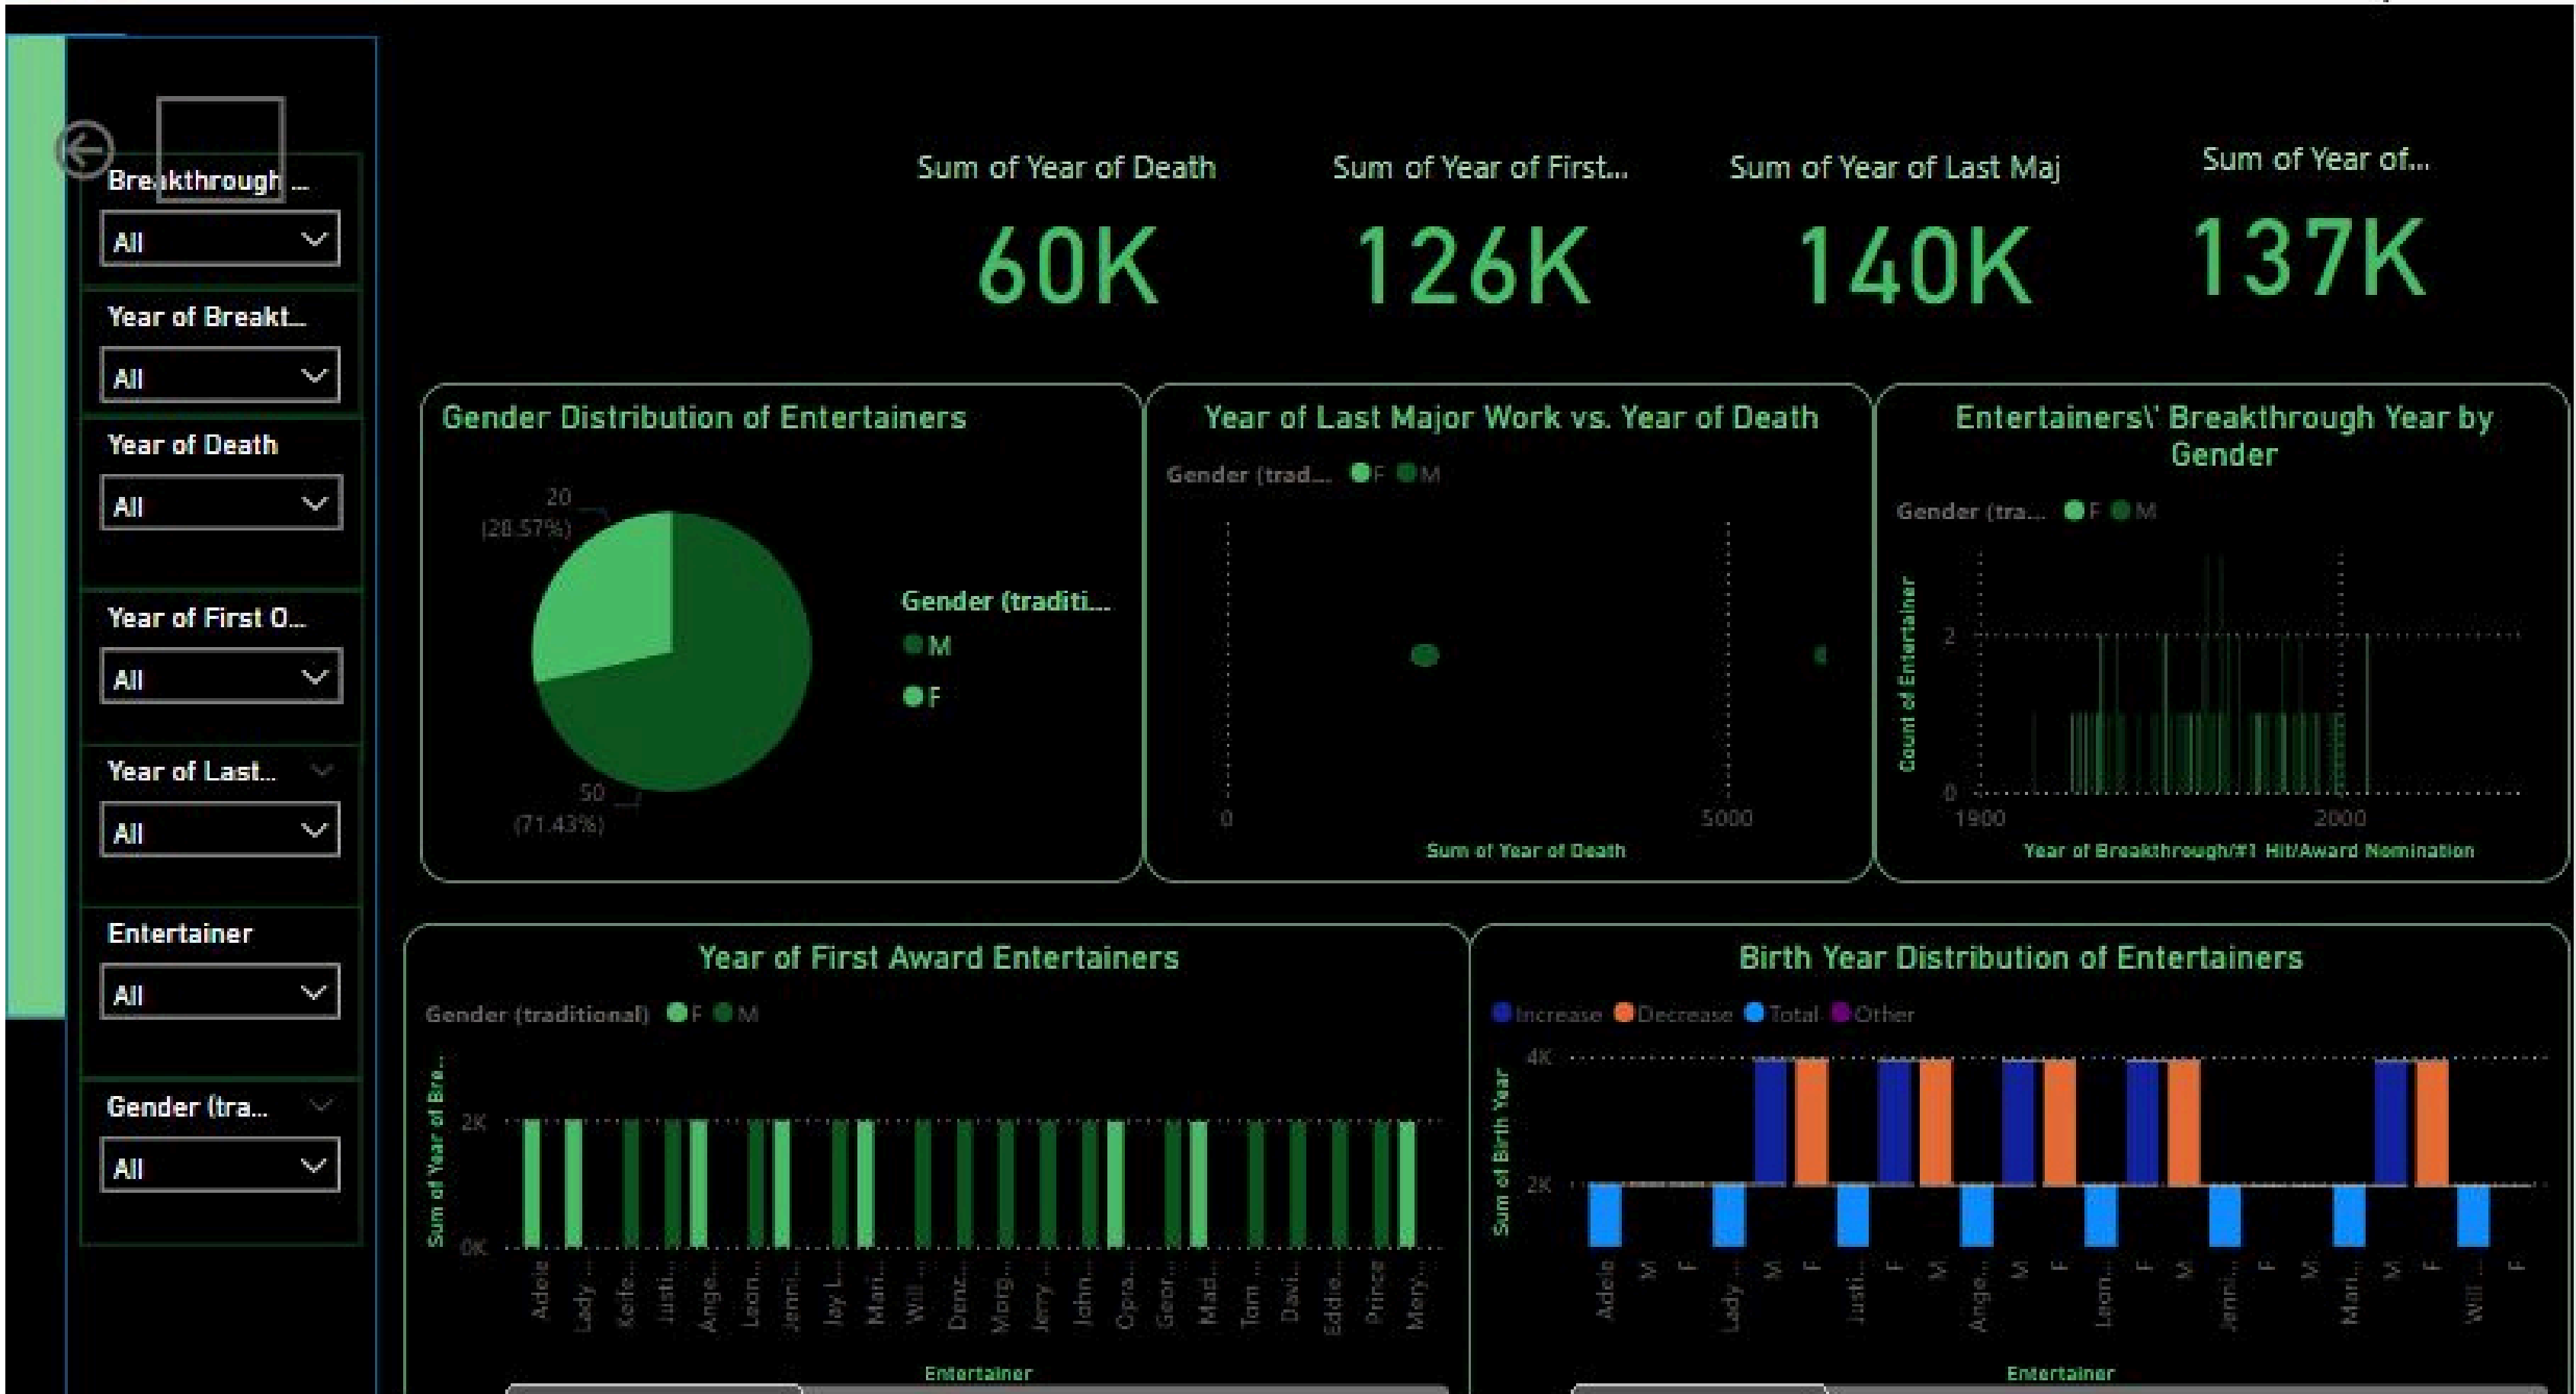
Breakthrough ...
All
Year of Breakt...
All
Year of Death
All
Year of First O...
All
Year of Last...
All
Entertainer
All
Gender (tra...
All

Sum of Year of Death
60K
Sum of Year of First...
126K
Sum of Year of Last Maj
140K
Sum of Year of...
137K

Gender Distribution of Entertainers
20 (28.57%)
50 (71.43%)
Gender (traditi...
M
F

Year of Last Major Work vs. Year of Death
Gender (trad... F M
0
5000
Sum of Year of Death

Entertainers\' Breakthrough Year by Gender
Gender (tra... F M
Count of Entertainer
2
0
1900
2000
Year of Breakthrough/#1 Hit/Award Nomination

Year of First Award Entertainers
Gender (traditional) F M
Sum of Year of Bre...
2K
0K
Adele
Lady ...
Keif...
Justi...
Ange...
Leon...
Jenni...
Jay L...
Mari...
Will ...
Denz...
Morg...
Jerry ...
John...
Opra...
Geor...
Mad...
Tom ...
Davi...
Eddie...
Prince
Mery...
Entertainer

Birth Year Distribution of Entertainers
Increase Decrease Total Other
Sum of Birth Year
4K
2K
Adele
M
F
Lady ...
M
F
Justi...
F
M
Ange...
M
F
Leon...
F
M
Jenni...
F
M
Mari...
M
F
Will ...
F
Entertainer